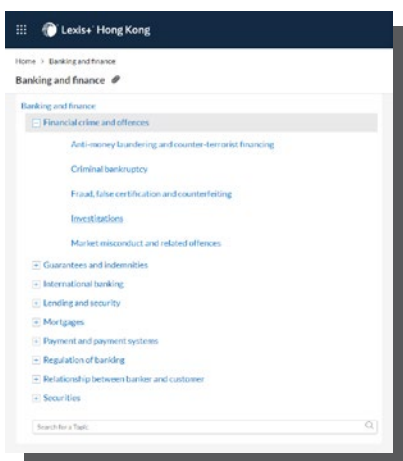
Lexis+ Hong Kong

Home > Banking and finance

Banking and finance

Banking and finance

Financial crime and offences

Anti-money laundering and counter-terrorist financing

Criminal bankruptcy

Fraud, false certification and counterfeiting

Investigations

Market misconduct and related offences

Guarantees and indemnities

International banking

Lending and security

Mortgages

Payment and payment systems

Regulation of banking

Relationship between banker and customer

Securities

Search for a Topic